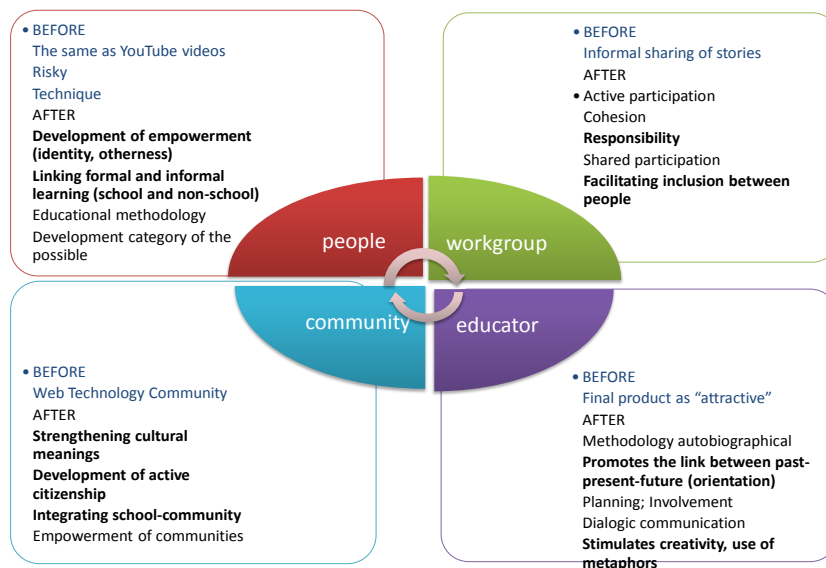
• BEFORE
The same as YouTube videos
Risky
Technique
AFTER
**Development of empowerment (identity, otherness)**
**Linking formal and informal learning (school and non-school)**
Educational methodology
Development category of the possible

• BEFORE
Informal sharing of stories
AFTER
• Active participation
Cohesion
**Responsibility**
Shared participation
**Facilitating inclusion between people**

people

workgroup

community

educator

• BEFORE
Web Technology Community
AFTER
**Strengthening cultural meanings**
**Development of active citizenship**
**Integrating school-community**
Empowerment of communities

• BEFORE
Final product as "attractive"
AFTER
Methodology autobiographical
**Promotes the link between past-present-future (orientation)**
Planning; Involvement
Dialogic communication
**Stimulates creativity, use of metaphors**